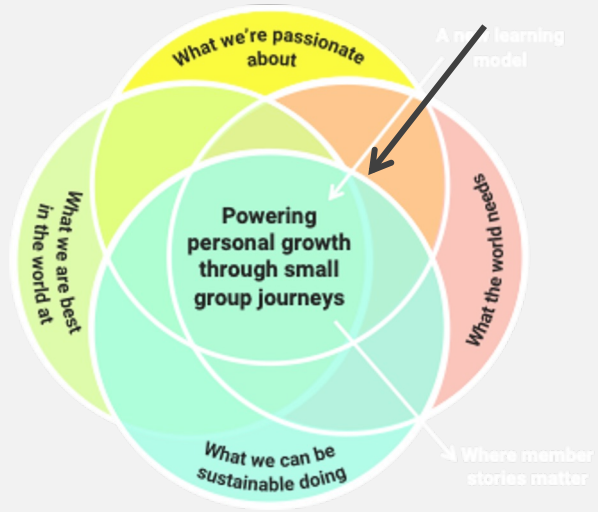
What we're passionate about

A n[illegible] learning model

What we are best in the world at

What the world needs

Powering personal growth through small group journeys

What we can be sustainable doing

Where member stories matter